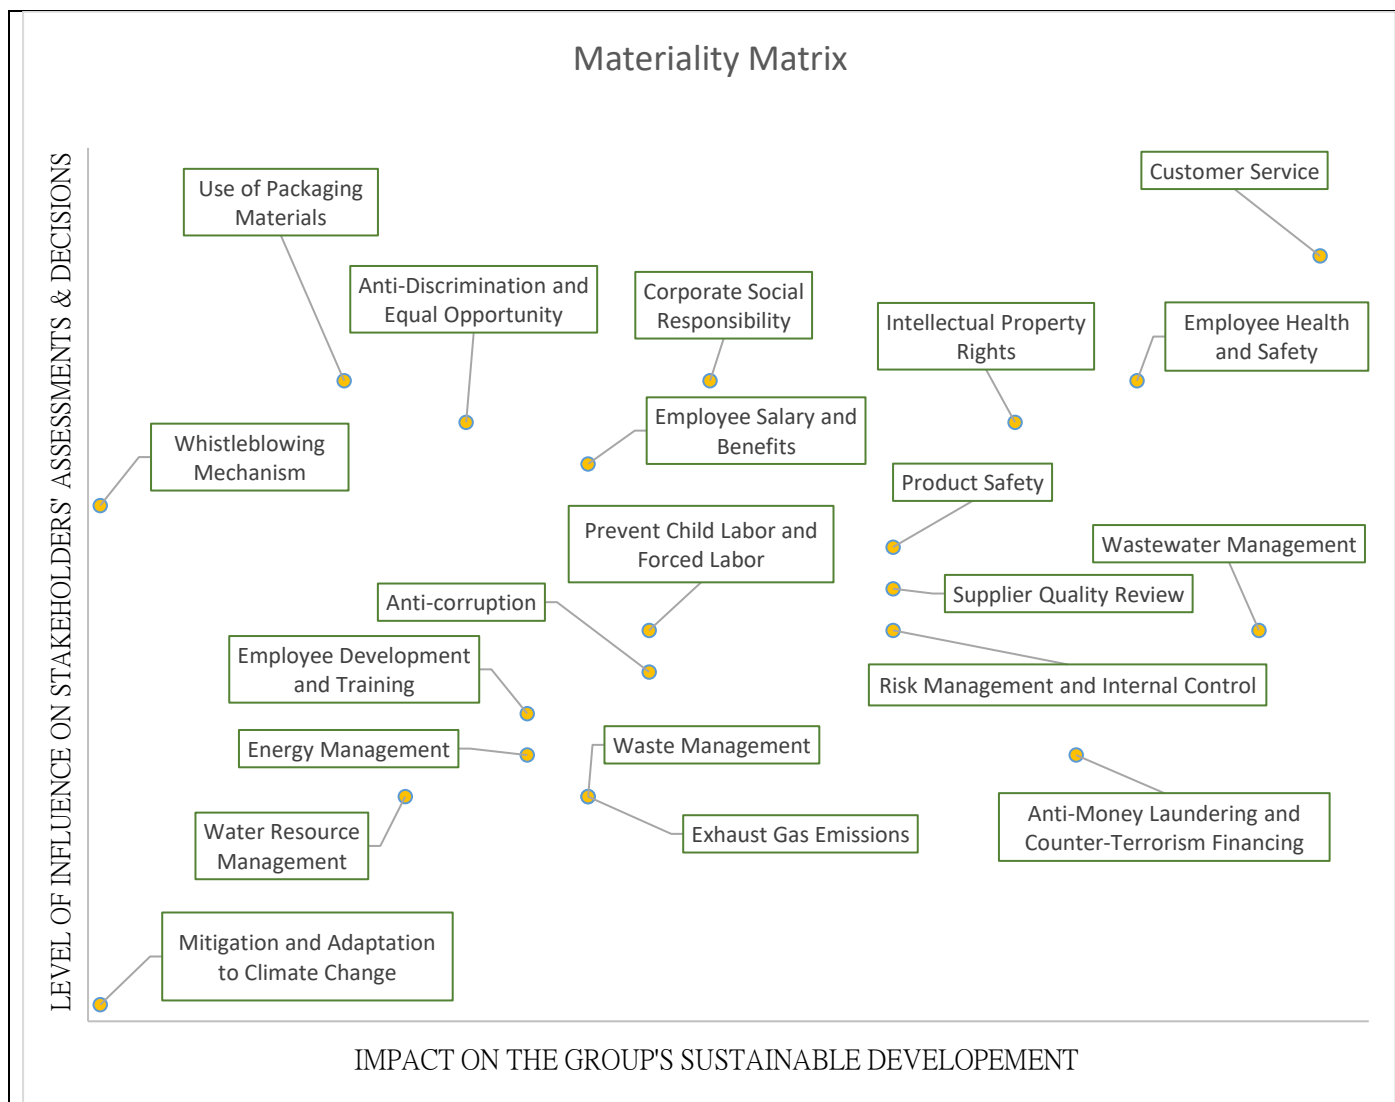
Materiality Matrix

LEVEL OF INFLUENCE ON STAKEHOLDERS' ASSESSMENTS & DECISIONS

Use of Packaging Materials

Customer Service

Anti-Discrimination and Equal Opportunity

Corporate Social Responsibility

Intellectual Property Rights

Employee Health and Safety

Employee Salary and Benefits

Whistleblowing Mechanism

Product Safety

Prevent Child Labor and Forced Labor

Wastewater Management

Supplier Quality Review

Anti-corruption

Employee Development and Training

Risk Management and Internal Control

Energy Management

Waste Management

Water Resource Management

Exhaust Gas Emissions

Anti-Money Laundering and Counter-Terrorism Financing

Mitigation and Adaptation to Climate Change

IMPACT ON THE GROUP'S SUSTAINABLE DEVELOPEMENT